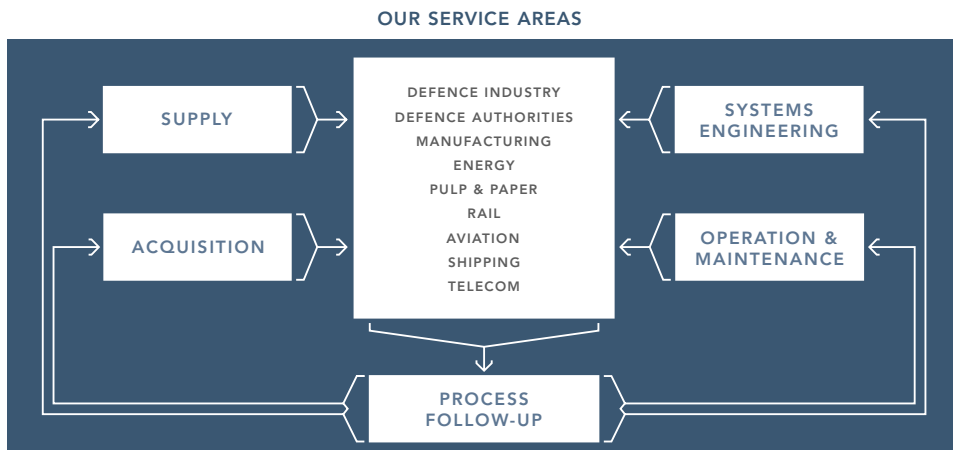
OUR SERVICE AREAS

SUPPLY

ACQUISITION

DEFENCE INDUSTRY
DEFENCE AUTHORITIES
MANUFACTURING
ENERGY
PULP & PAPER
RAIL
AVIATION
SHIPPING
TELECOM

SYSTEMS ENGINEERING

OPERATION & MAINTENANCE

PROCESS FOLLOW-UP